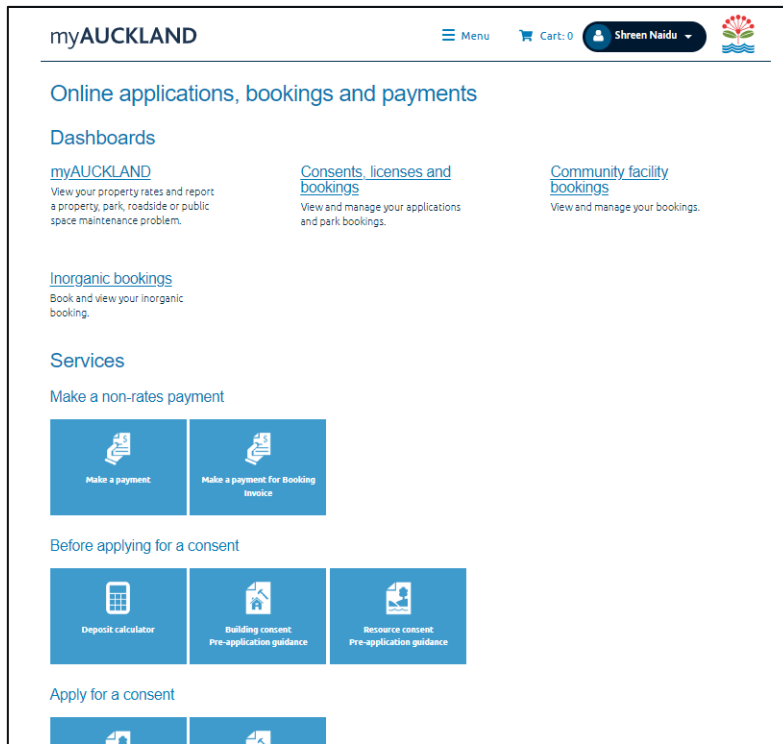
myAUCKLAND

Menu Cart: 0 Shreen Naidu

Online applications, bookings and payments

Dashboards

myAUCKLAND
View your property rates and report a property, park, roadside or public space maintenance problem.

Consents, licenses and bookings
View and manage your applications and park bookings.

Community facility bookings
View and manage your bookings.

Inorganic bookings
Book and view your inorganic booking.

Services

Make a non-rates payment

Make a payment

Make a payment for Booking Invoice

Before applying for a consent

Deposit calculator

Building consent
Pre-application guidance

Resource consent
Pre-application guidance

Apply for a consent